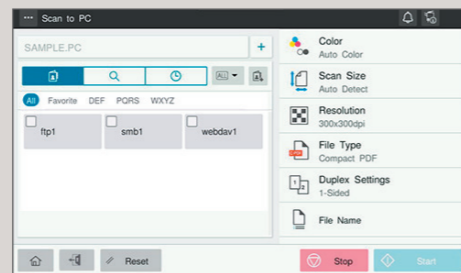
Scan to PC

SAMPLE.PC

+

All Favorite DEF PQRS WXYZ

ftp1

smb1

webdav1

Color
Auto Color

Scan Size
Auto Detect

Resolution
300x300dpi

File Type
Compact PDF

Duplex Settings
1-Sided

File Name

Reset

Stop

Start